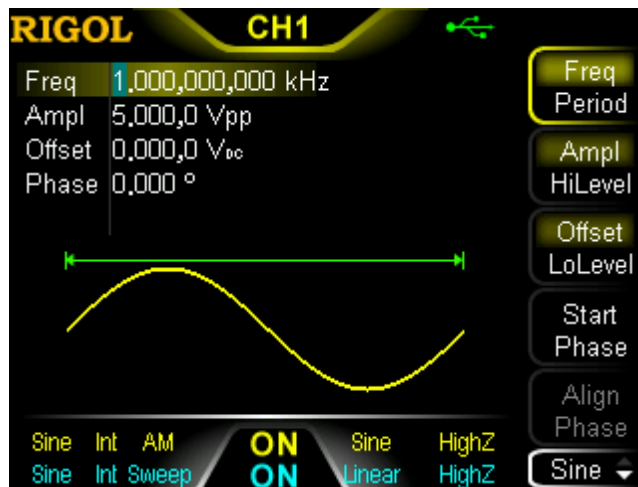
RIGOL CH1

Freq 1,000,000,000 kHz
Ampl 5,000,0 Vpp
Offset 0,000,0 V$_{DC}$
Phase 0,000 °

Freq
Period
Ampl
HiLevel
Offset
LoLevel
Start
Phase
Align
Phase
Sine

Sine Int AM ON Sine HighZ
Sine Int Sweep ON Linear HighZ